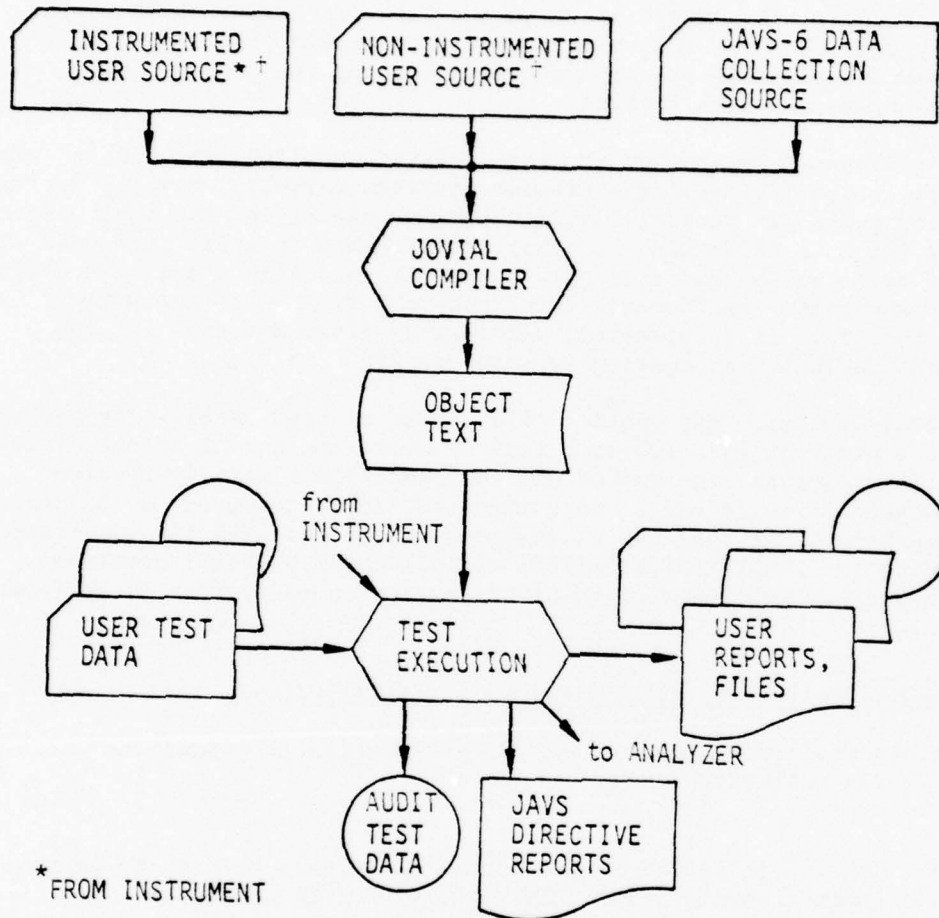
INSTRUMENTED USER SOURCE * †

NON-INSTRUMENTED USER SOURCE †

JAVS-6 DATA COLLECTION SOURCE

JOVIAL COMPILER

OBJECT TEXT

from INSTRUMENT

USER TEST DATA

TEST EXECUTION

USER REPORTS, FILES

to ANALYZER

AUDIT TEST DATA

JAVS DIRECTIVE REPORTS

*FROM INSTRUMENT